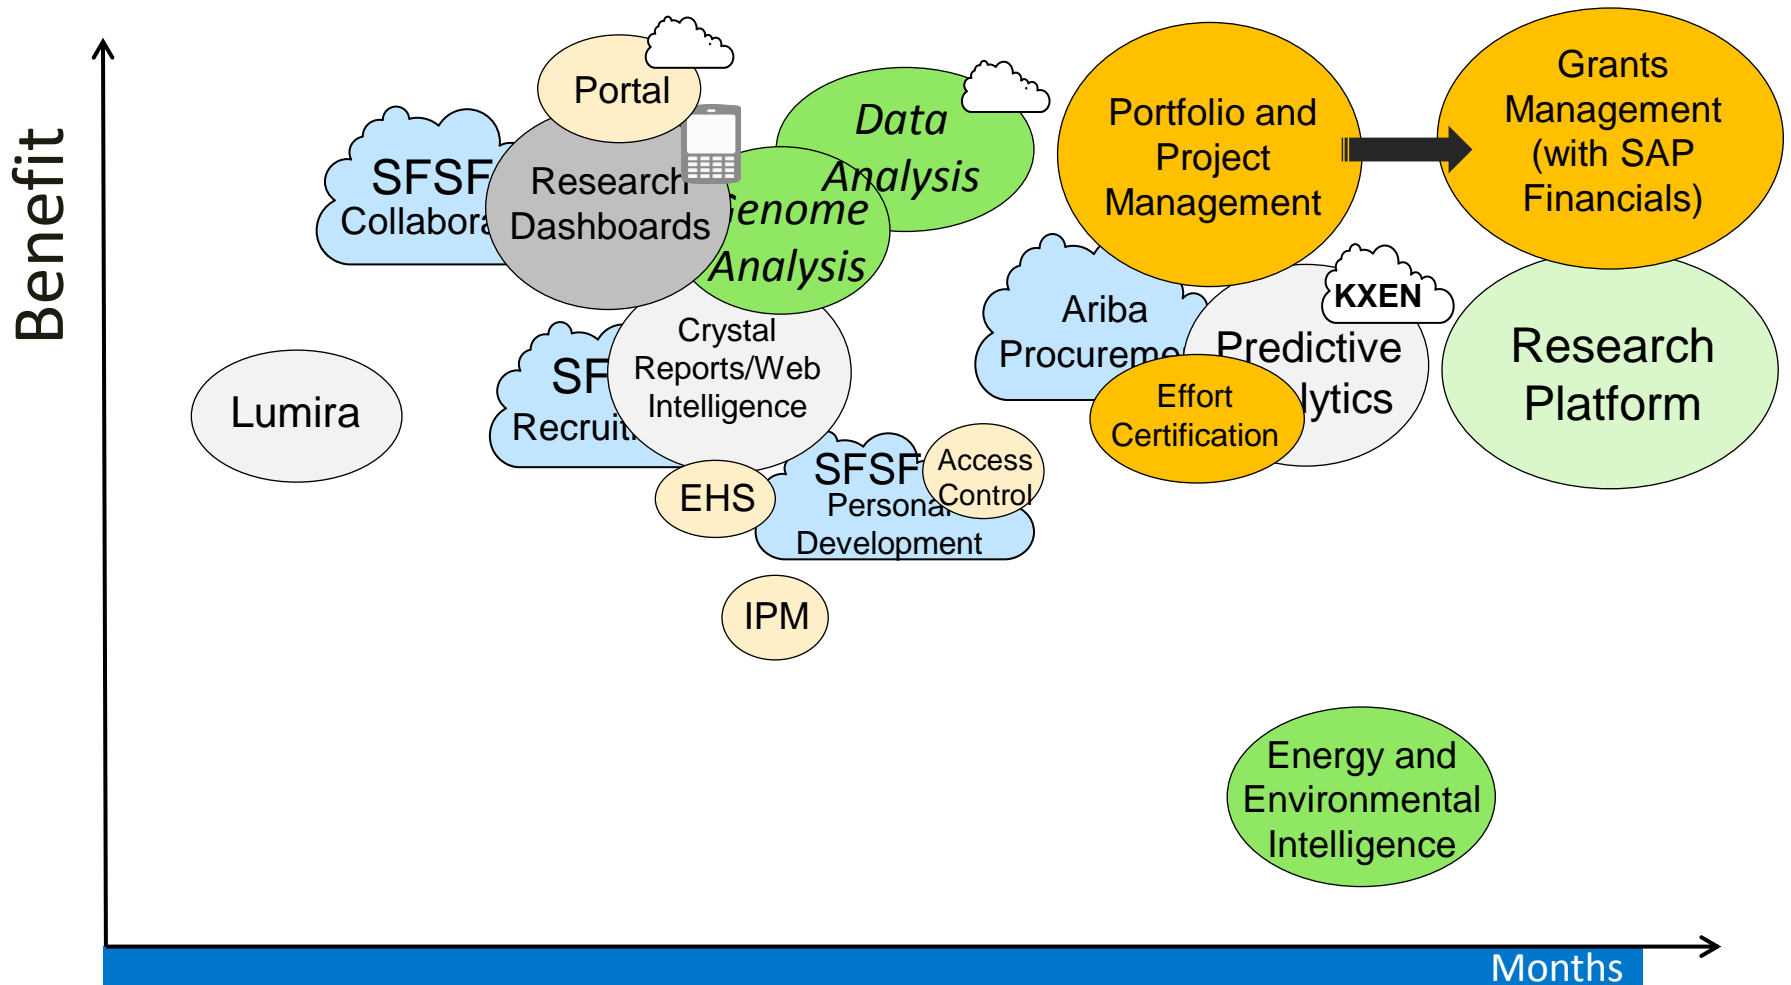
Benefit

Portal

SFSF Collabora

Research Dashboards

Data Analysis

Genome Analysis

Portfolio and Project Management

Grants Management (with SAP Financials)

Ariba Procureme

Predictive lytics

KXEN

Research Platform

SF Recruit

Crystal Reports/Web Intelligence

Lumira

Effort Certification

EHS

SFSF Persona Development

Access Control

IPM

Energy and Environmental Intelligence

Months